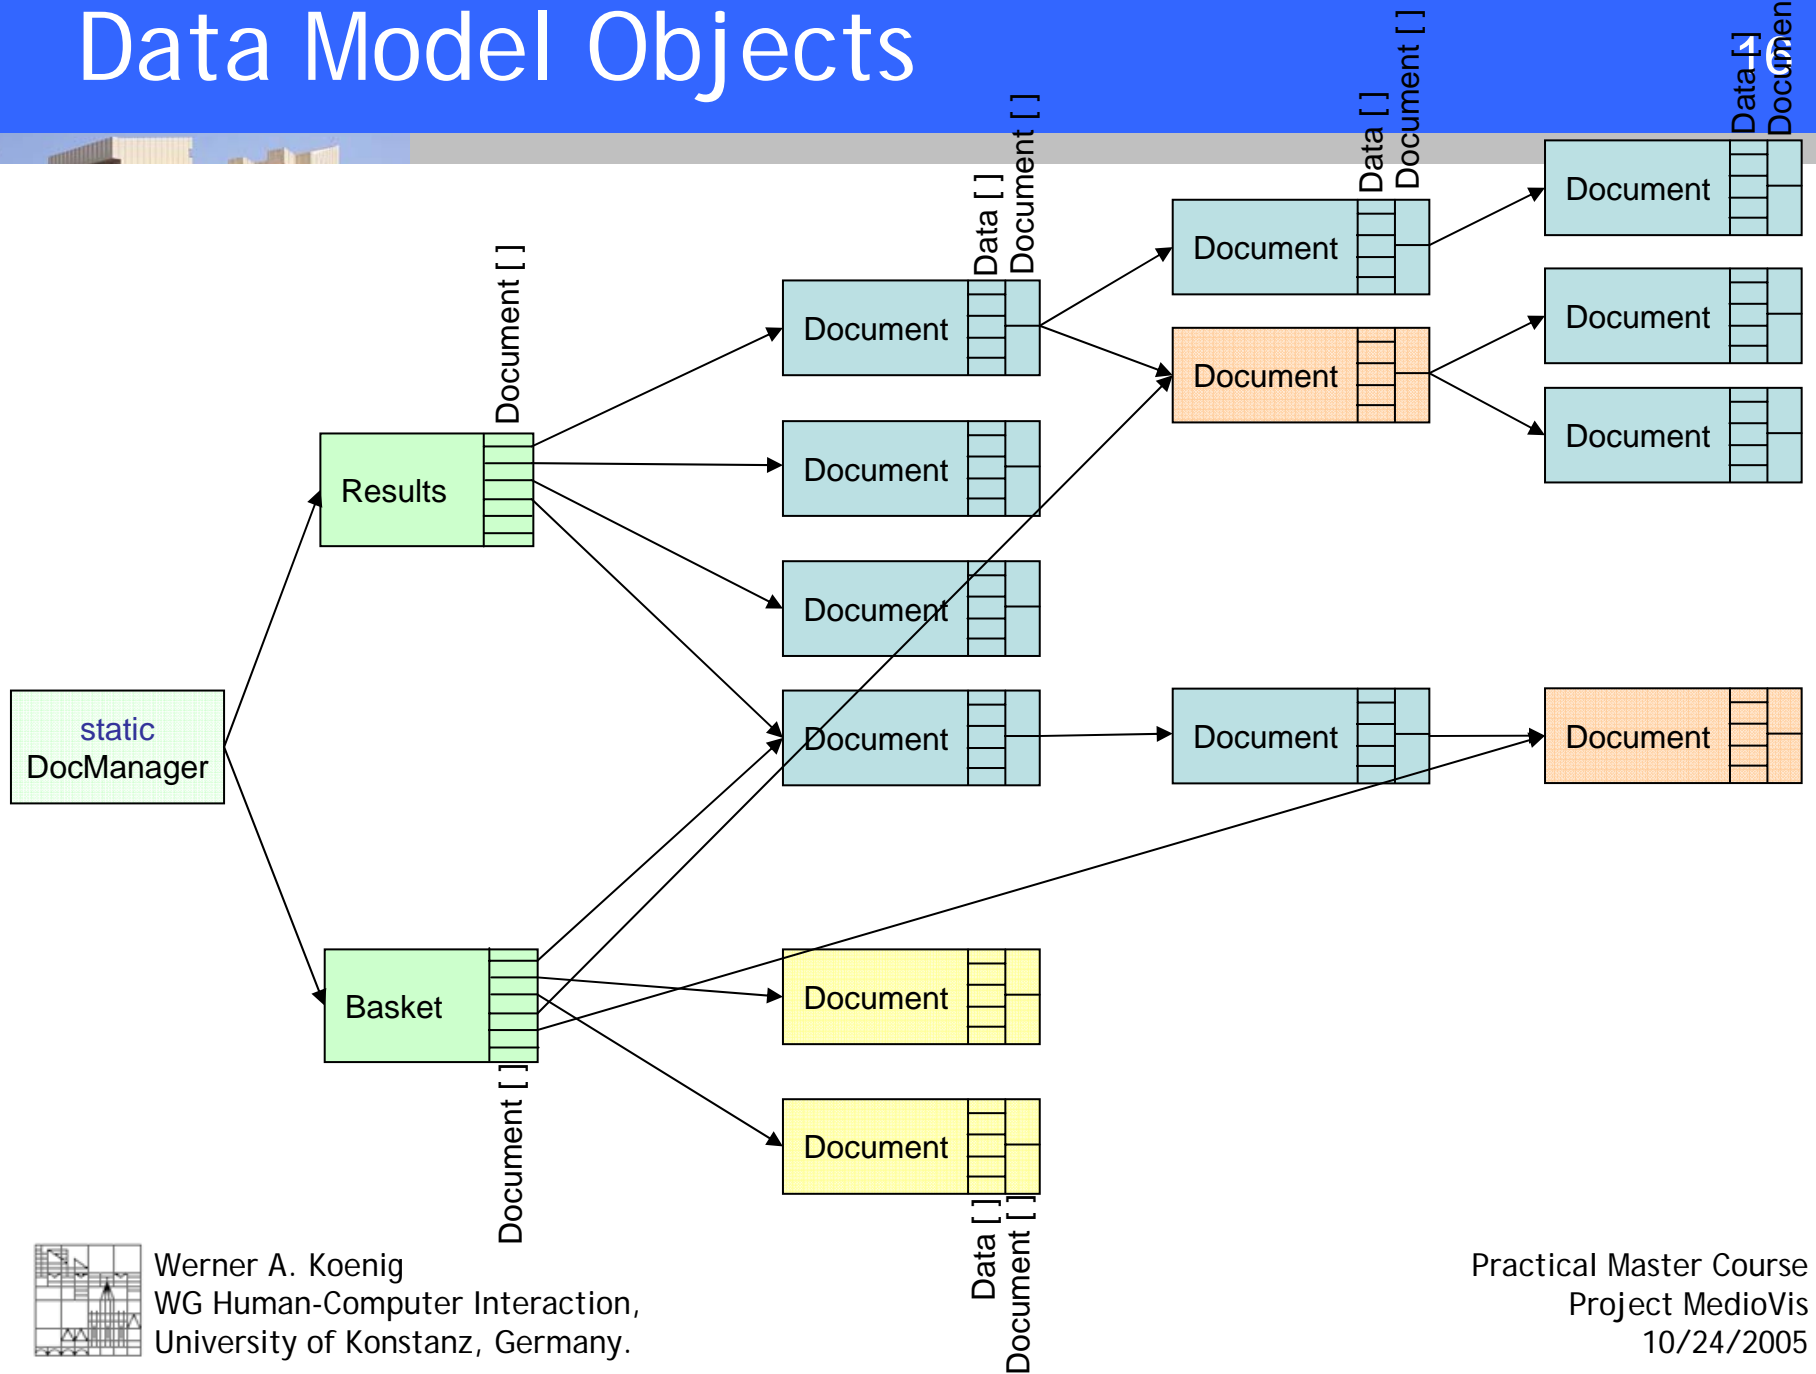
Data Model Objects

static
DocManager

Results

Document [ ]

Basket

Document [ ]

Data [ ]
Document [ ]

Data [ ]
Document [ ]

Data [ ]
Documen

Document

Document

Document

Document

Document

Document

Data [ ]
Document [ ]

Document

Document

Document

Document

Document

Document

Document

Werner A. Koenig
WG Human-Computer Interaction,
University of Konstanz, Germany.

Practical Master Course
Project MedioVis
10/24/2005